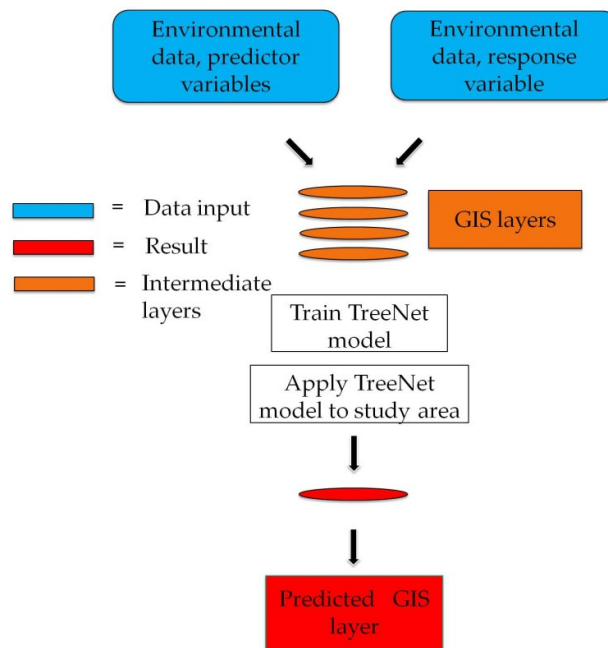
Environmental data, predictor variables

Environmental data, response variable

= Data input

= Result

= Intermediate layers

GIS layers

Train TreeNet model

Apply TreeNet model to study area

Predicted GIS layer